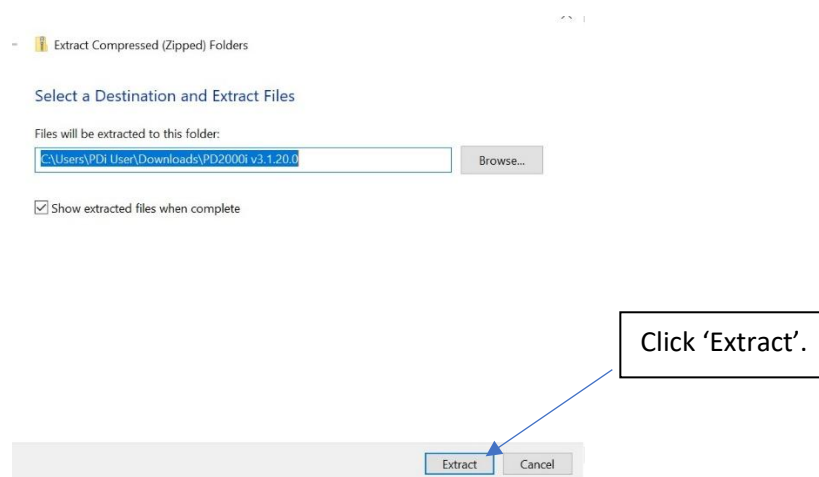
Extract Compressed (Zipped) Folders

Select a Destination and Extract Files

Files will be extracted to this folder:

C:\Users\PDi User\Downloads\PD2000i v3.1.20.0

Browse...

Show extracted files when complete

Click 'Extract'.

Extract

Cancel